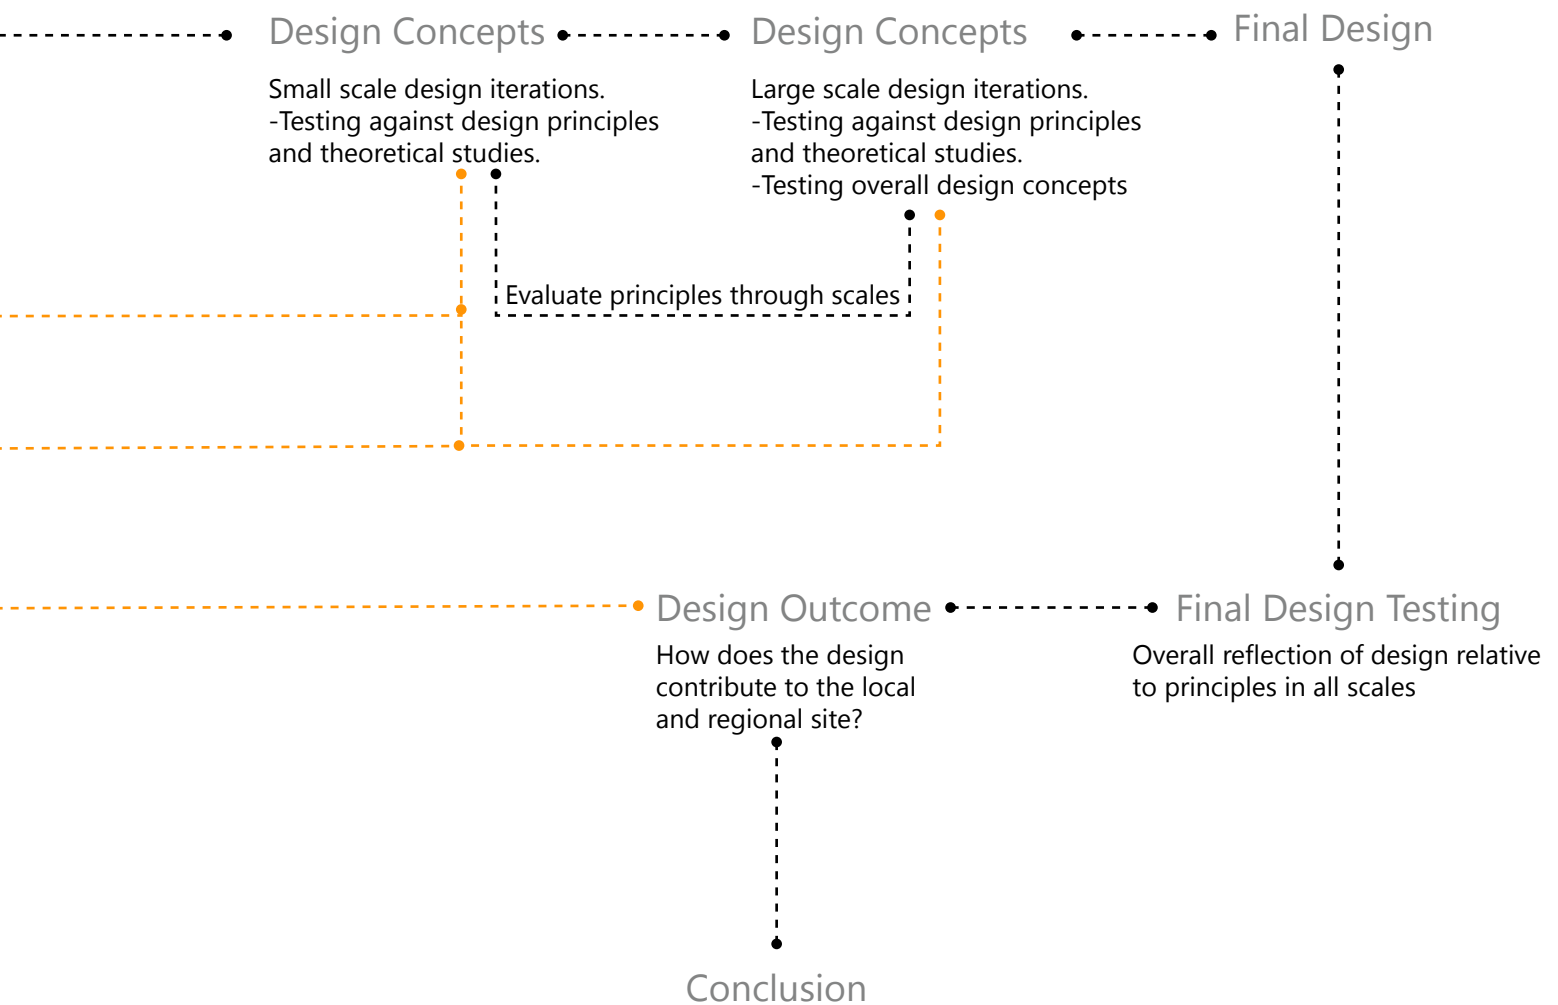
Design Concepts

Small scale design iterations.
-Testing against design principles and theoretical studies.

Design Concepts

Large scale design iterations.
-Testing against design principles and theoretical studies.
-Testing overall design concepts

Final Design

Evaluate principles through scales

Design Outcome

How does the design contribute to the local and regional site?

Final Design Testing

Overall reflection of design relative to principles in all scales

Conclusion